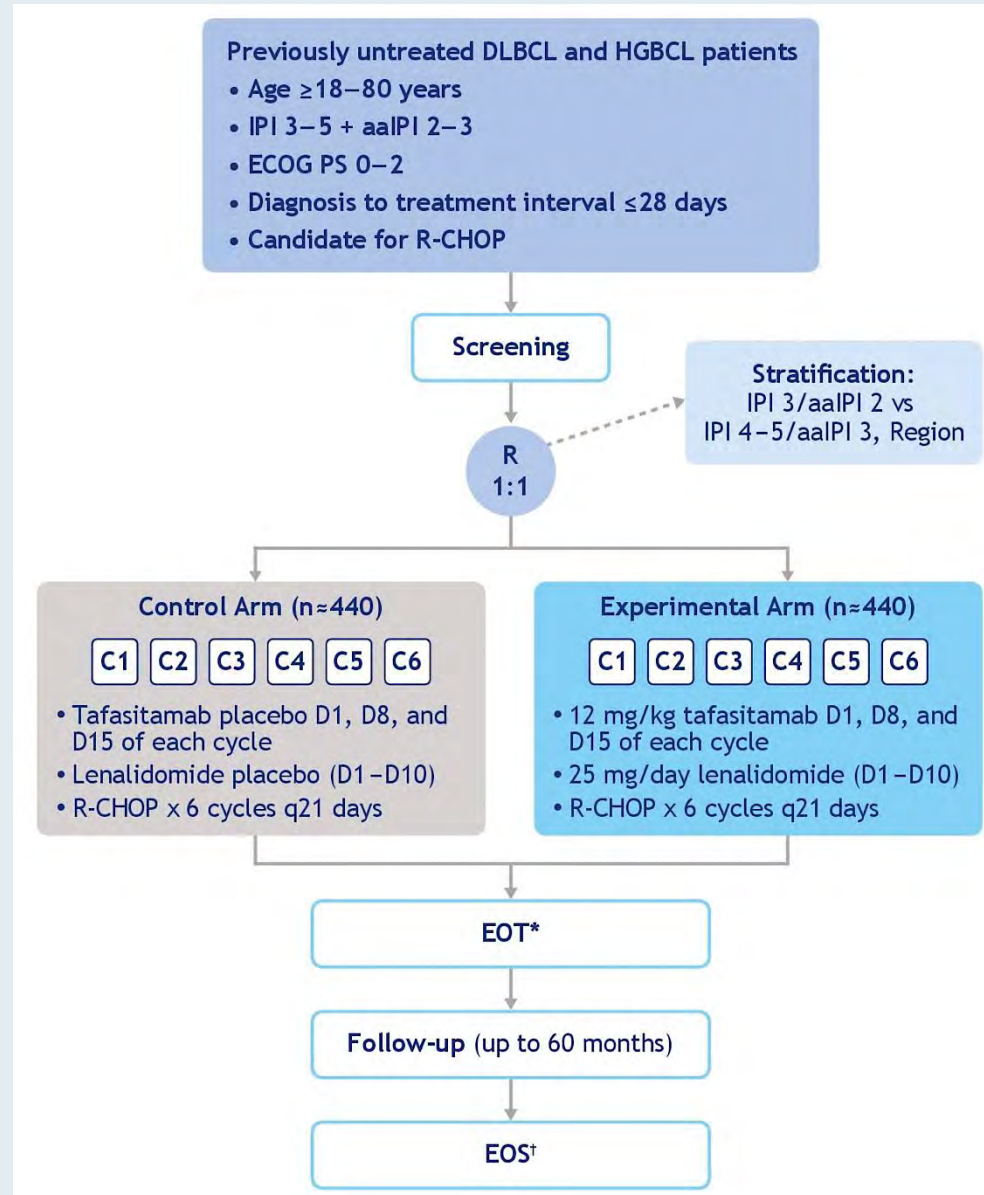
Previously untreated DLBCL and HGBCL patients
• Age ≥18–80 years
• IPI 3–5 + aaIPI 2–3
• ECOG PS 0–2
• Diagnosis to treatment interval ≤28 days
• Candidate for R-CHOP

Screening

Stratification:
IPI 3/aaIPI 2 vs
IPI 4–5/aaIPI 3, Region

R
1:1

Control Arm (n≈440)
C1 C2 C3 C4 C5 C6
• Tafasitamab placebo D1, D8, and D15 of each cycle
• Lenalidomide placebo (D1–D10)
• R-CHOP x 6 cycles q21 days

Experimental Arm (n≈440)
C1 C2 C3 C4 C5 C6
• 12 mg/kg tafasitamab D1, D8, and D15 of each cycle
• 25 mg/day lenalidomide (D1–D10)
• R-CHOP x 6 cycles q21 days

EOT*

Follow-up (up to 60 months)

EOS†